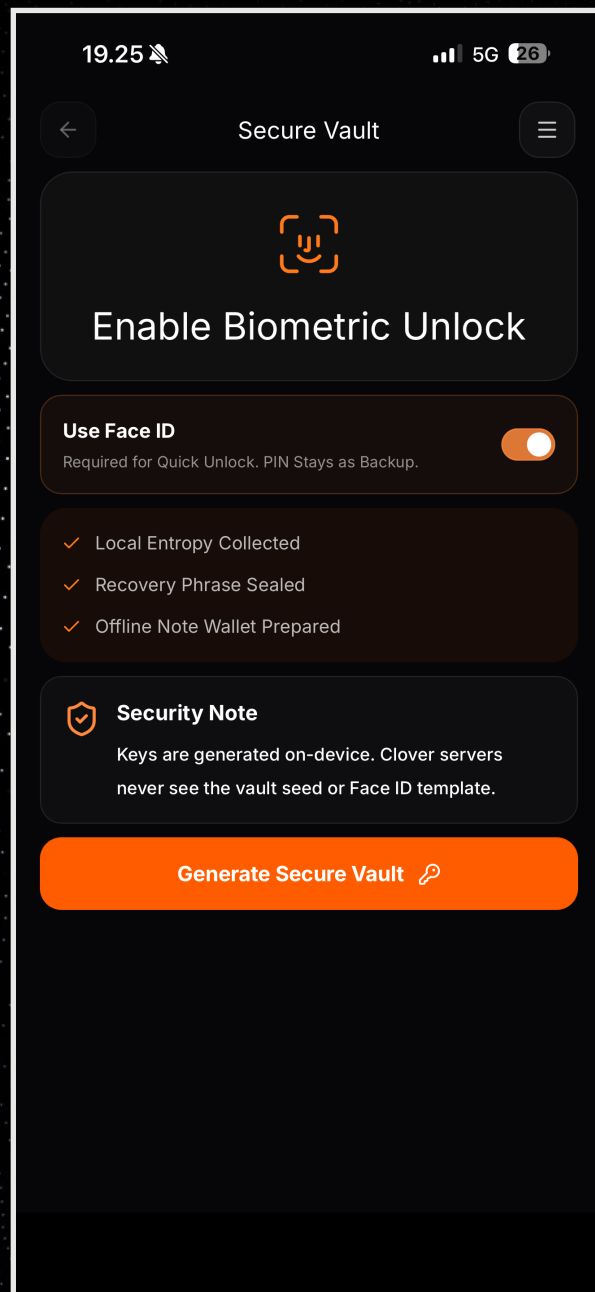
19.25

5G 26

Secure Vault

Enable Biometric Unlock

Use Face ID

Required for Quick Unlock. PIN Stays as Backup.

Local Entropy Collected

Recovery Phrase Sealed

Offline Note Wallet Prepared

Security Note

Keys are generated on-device. Clover servers never see the vault seed or Face ID template.

Generate Secure Vault